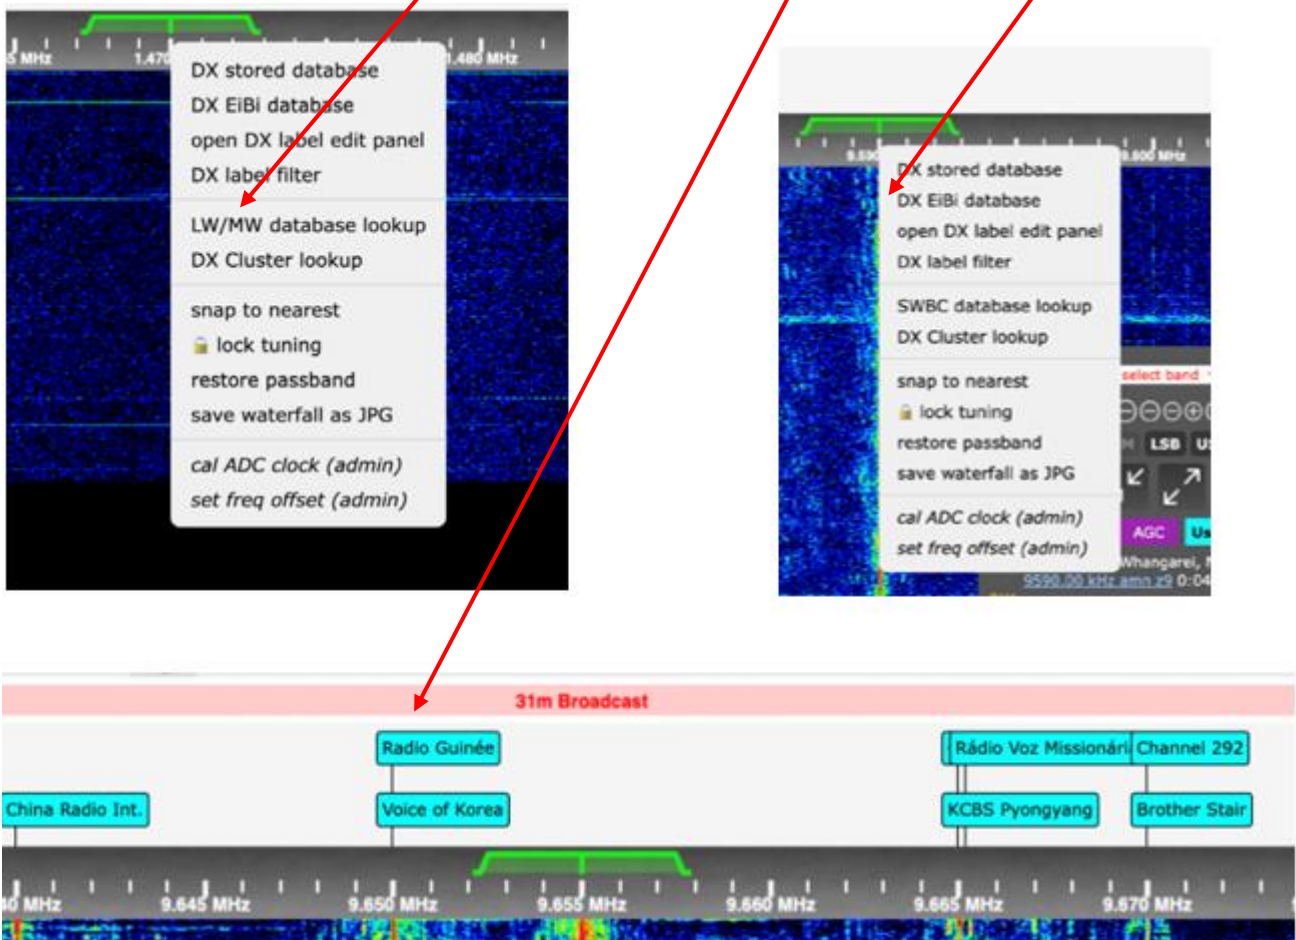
5 MHz 1.470 1.480 MHz

DX stored database
DX EiBi database
open DX label edit panel
DX label filter
LW/MW database lookup
DX Cluster lookup
snap to nearest
lock tuning
restore passband
save waterfall as JPG
cal ADC clock (admin)
set freq offset (admin)

9.590 9.600 MHz

DX stored database
DX EiBi database
open DX label edit panel
DX label filter
SWBC database lookup
DX Cluster lookup
snap to nearest
lock tuning
restore passband
save waterfall as JPG
cal ADC clock (admin)
set freq offset (admin)

select band
LSB U
AGC Us
Whangarei,
9590.00 kHz amn z9 0:04

31m Broadcast

Radio Guinée
Rádio Voz Missionári
Channel 292
China Radio Int.
Voice of Korea
KCBS Pyongyang
Brother Stair

0 MHz 9.645 MHz 9.650 MHz 9.655 MHz 9.660 MHz 9.665 MHz 9.670 MHz